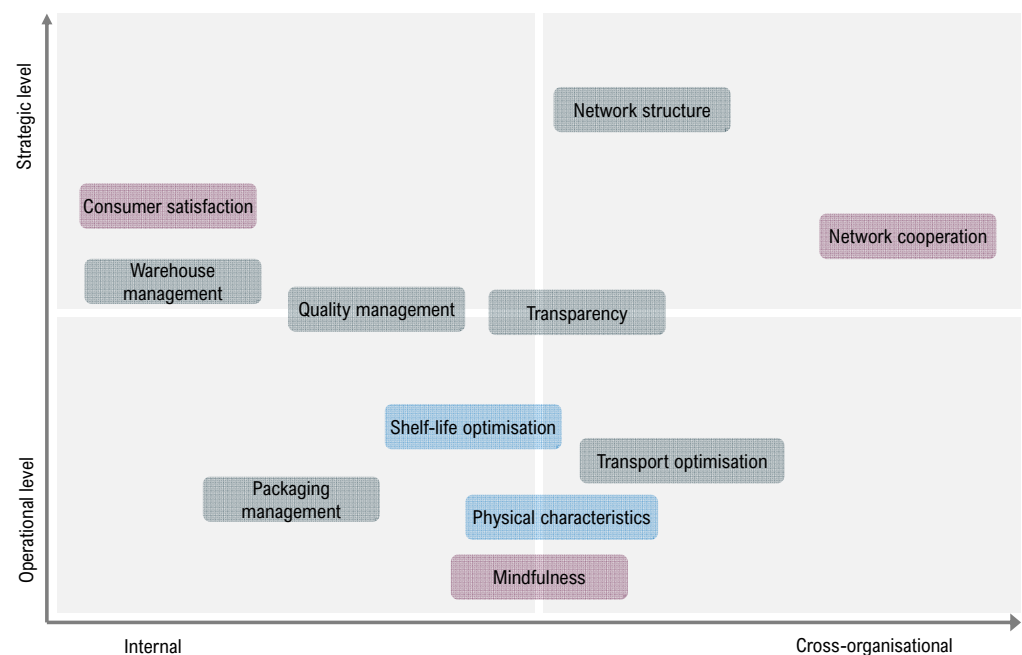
Strategic level

Network structure

Consumer satisfaction

Network cooperation

Warehouse management

Quality management

Transparency

Shelf-life optimisation

Transport optimisation

Packaging management

Physical characteristics

Mindfulness

Operational level

Internal

Cross-organisational